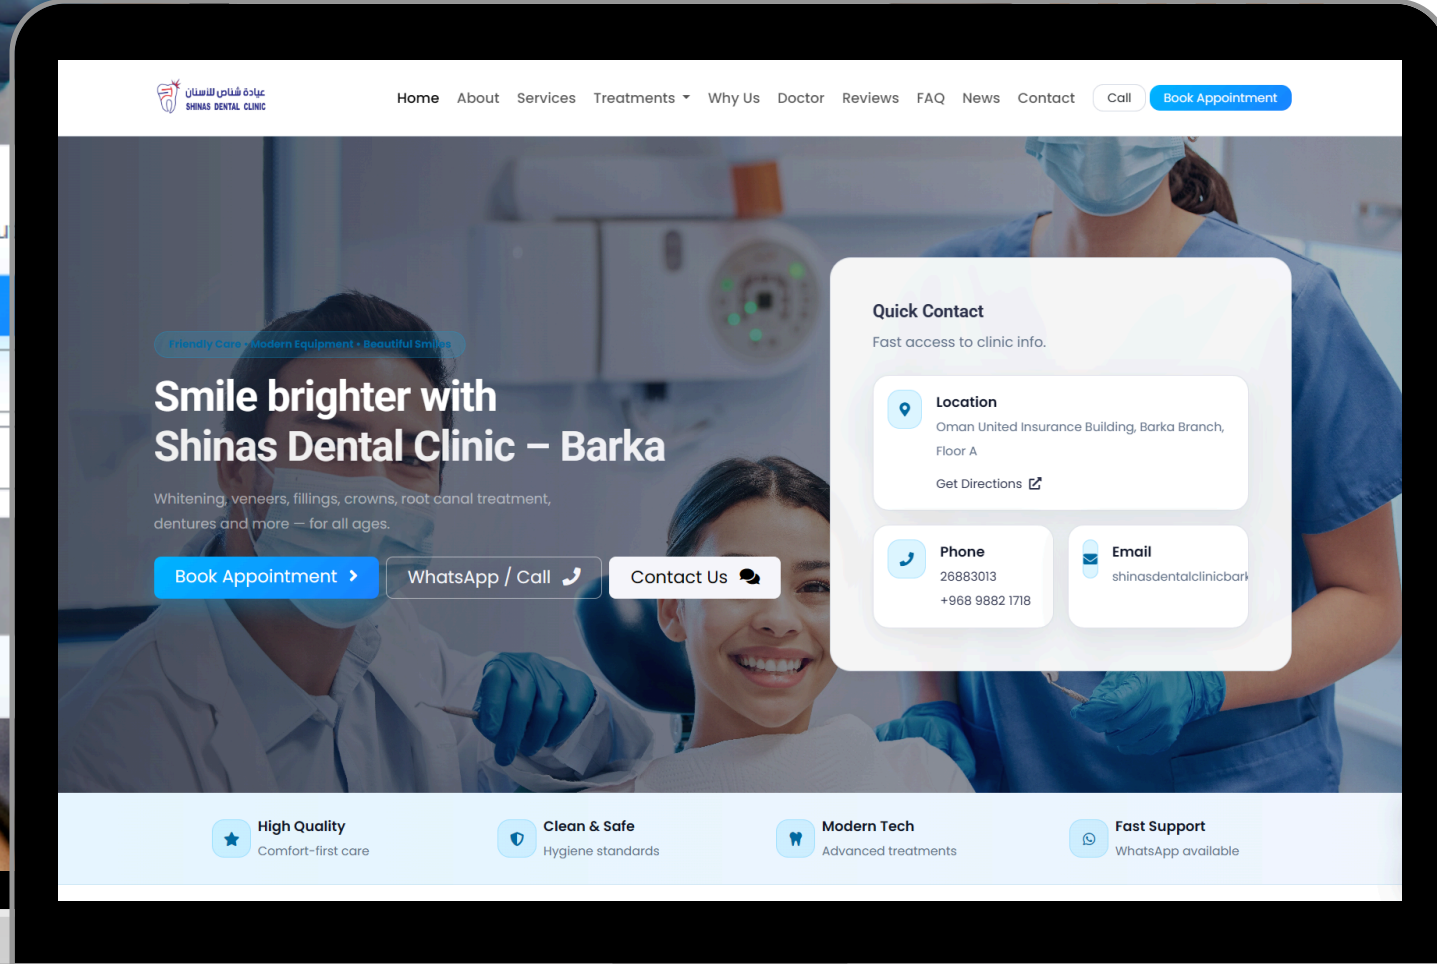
عيادة شناص للأسنان
SHINAS DENTAL CLINIC

Home About Services Treatments Why Us Doctor Reviews FAQ News Contact Call Book Appointment

Friendly Care • Modern Equipment • Beautiful Smiles

Smile brighter with Shinas Dental Clinic – Barka

Whitening, veneers, fillings, crowns, root canal treatment, dentures and more — for all ages.

Book Appointment
WhatsApp / Call
Contact Us

Quick Contact

Fast access to clinic info.

Location

Oman United Insurance Building, Barka Branch, Floor A

Get Directions

Phone

26883013

+968 9882 1718

Email

shinasdentalclinicbark

High Quality
Comfort-first care

Clean & Safe
Hygiene standards

Modern Tech
Advanced treatments

Fast Support
WhatsApp available